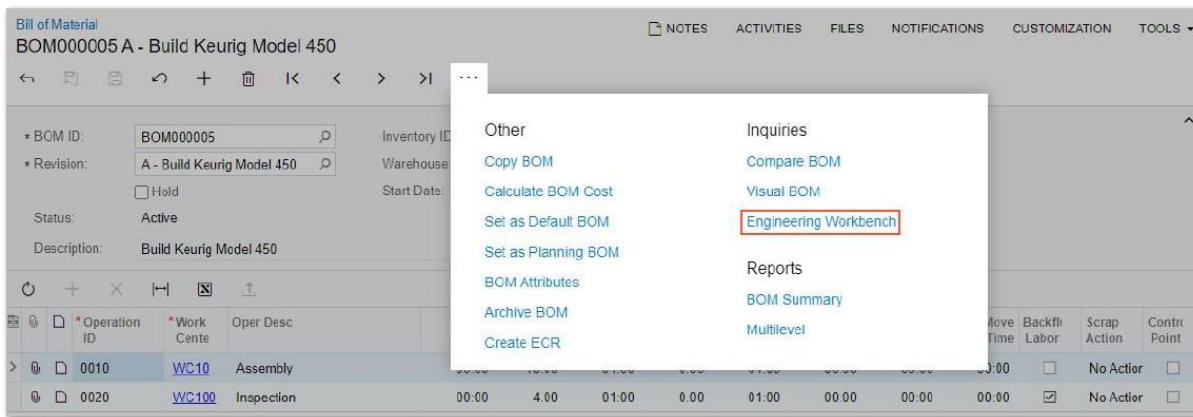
Bill of Material
BOM000005 A - Build Keurig Model 450

NOTES ACTIVITIES FILES NOTIFICATIONS CUSTOMIZATION TOOLS

* BOM ID: BOM000005
* Revision: A - Build Keurig Model 450
Hold
Status: Active
Description: Build Keurig Model 450

Inventory ID
Warehouse
Start Date:

Other
Copy BOM
Calculate BOM Cost
Set as Default BOM
Set as Planning BOM
BOM Attributes
Archive BOM
Create ECR

Inquiries
Compare BOM
Visual BOM
Engineering Workbench

Reports
BOM Summary
Multilevel

| | * Operation ID | * Work Cente | Oper Desc | | | | | | | | Move Time | Backfl Labor | Scrap Action | Contr Point |
|---|---|---|---|---|---|---|---|---|---|---|---|---|---|---|
| > | 0010 | WC10 | Assembly | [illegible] | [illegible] | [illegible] | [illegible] | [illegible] | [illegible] | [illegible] | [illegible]:00 | ☐ | No Actior | ☐ |
| | 0020 | WC100 | Inspection | 00:00 | 4.00 | 01:00 | 0.00 | 01:00 | 00:00 | 00:00 | 00:00 | ☑ | No Actior | ☐ |